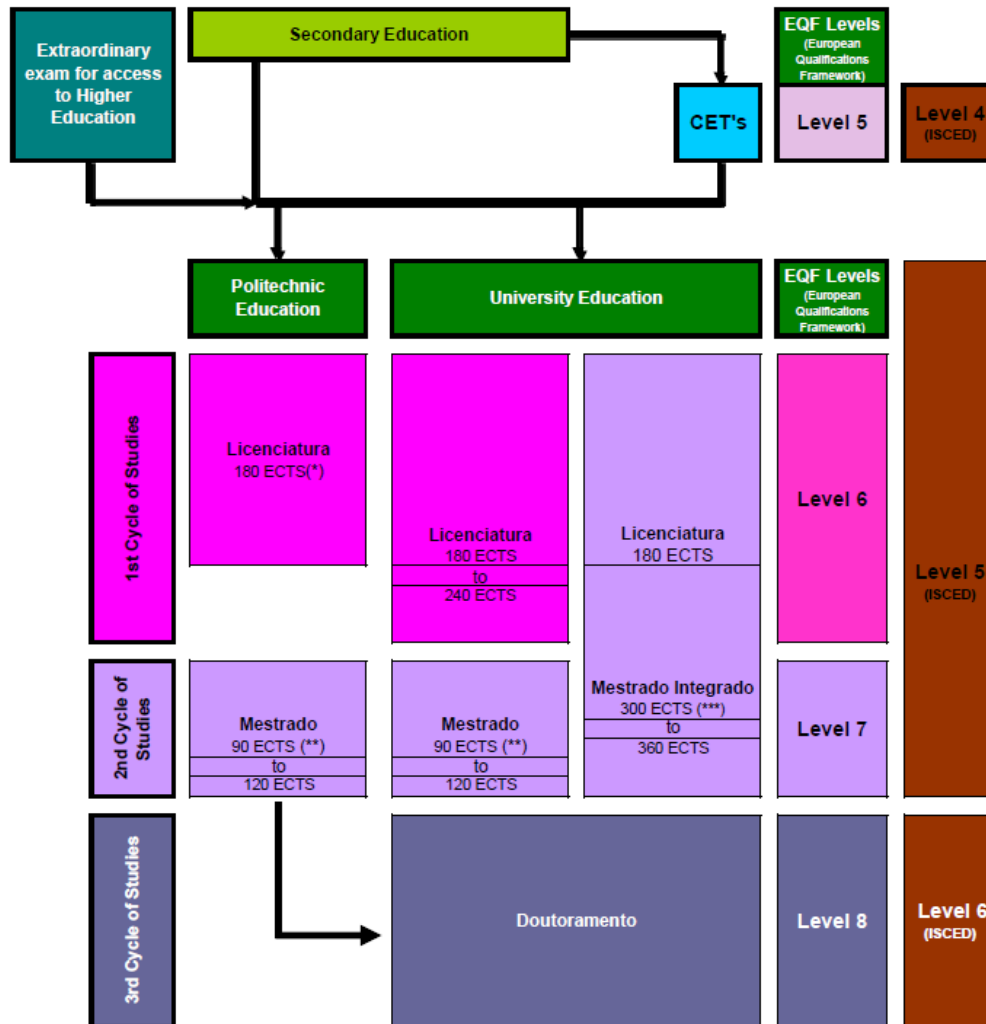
Extraordinary exam for access to Higher Education

Secondary Education

CET's

EQF Levels (European Qualifications Framework)

Level 5

Level 4 (ISCED)

Politechnic Education

University Education

EQF Levels (European Qualifications Framework)

1st Cycle of Studies

Licenciatura
180 ECTS(*)

Licenciatura
180 ECTS
to
240 ECTS

Licenciatura
180 ECTS

Level 6

Level 5 (ISCED)

2nd Cycle of Studies

Mestrado
90 ECTS (**)
to
120 ECTS

Mestrado
90 ECTS (**)
to
120 ECTS

Mestrado Integrado
300 ECTS (***)
to
360 ECTS

Level 7

3rd Cycle of Studies

Doutoramento

Level 8

Level 6 (ISCED)